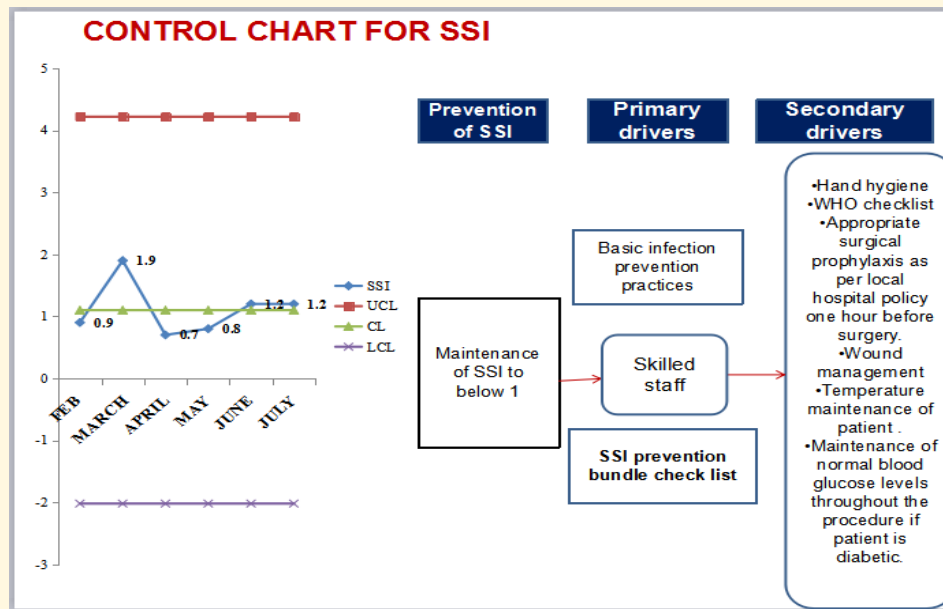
CONTROL CHART FOR SSI

5
4
3
2
1
0
-1
-2
-3

1.9
0.9
0.7
0.8
1.2
1.2

FEB
MARCH
APRIL
MAY
JUNE
JULY

SSI
UCL
CL
LCL

Prevention of SSI

Primary drivers

Secondary drivers

Basic infection prevention practices

Maintenance of SSI to below 1

Skilled staff

SSI prevention bundle check list

•Hand hygiene
•WHO checklist
•Appropriate surgical prophylaxis as per local hospital policy one hour before surgery.
•Wound management
•Temperature maintenance of patient .
•Maintenance of normal blood glucose levels throughout the procedure if patient is diabetic.